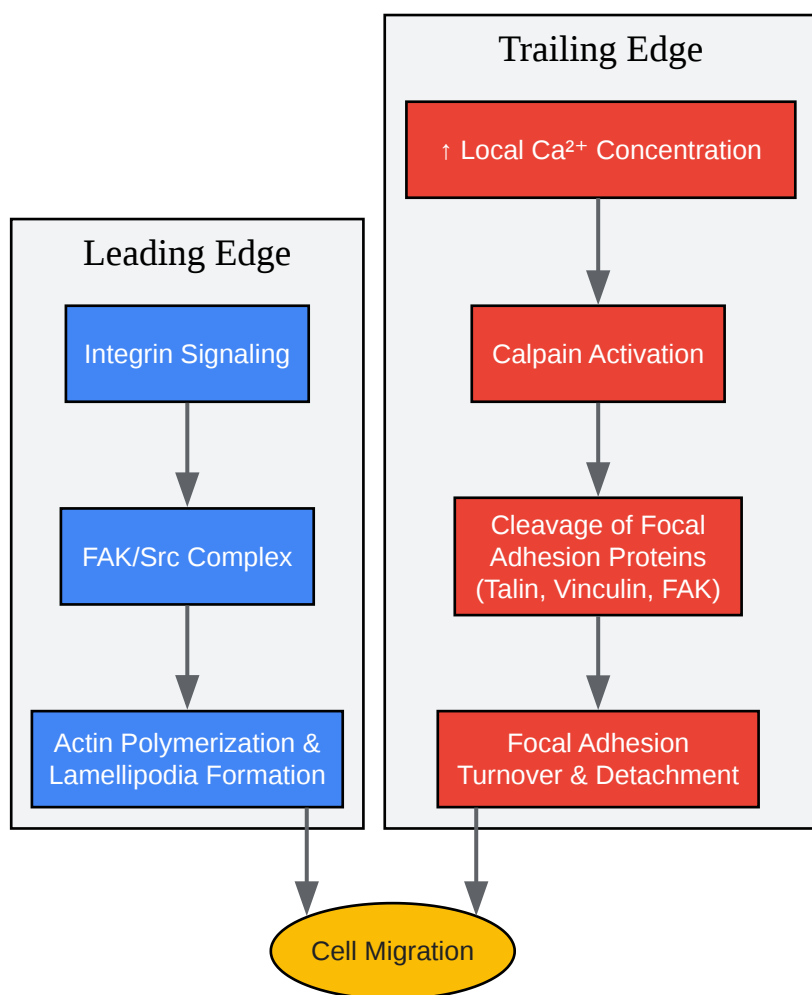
Trailing Edge

↑ Local $Ca^{2+}$ Concentration

Calpain Activation

Cleavage of Focal Adhesion Proteins (Talin, Vinculin, FAK)

Focal Adhesion Turnover & Detachment

Leading Edge

Integrin Signaling

FAK/Src Complex

Actin Polymerization & Lamellipodia Formation

Cell Migration